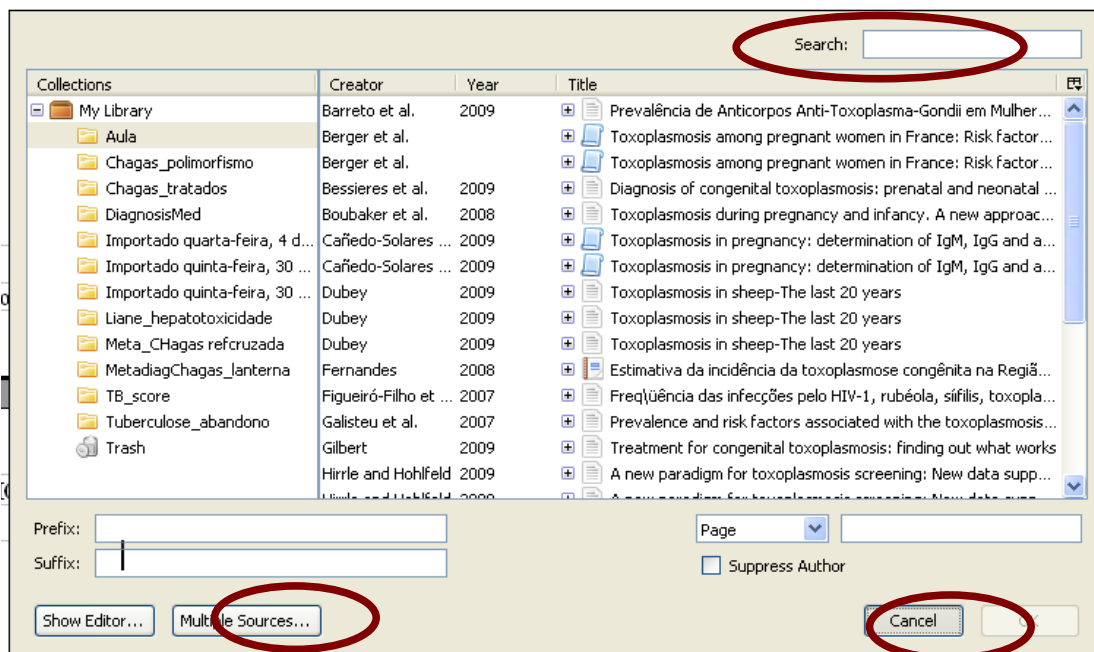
Search:

Collections

My Library
Aula
Chagas_polimorfismo
Chagas_tratados
DiagnosisMed
Importado quarta-feira, 4 d...
Importado quinta-feira, 30 ...
Importado quinta-feira, 30 ...
Liane_hepatotoxicidade
Meta_CHagas refcruzada
MetadiagChagas_lanterna
TB_score
Tuberculose_abandono
Trash

| Creator | Year | Title |
|---|---|---|
| Barreto et al. | 2009 | Prevalência de Anticorpos Anti-Toxoplasma-Gondii em Mulher... |
| Berger et al. | | Toxoplasmosis among pregnant women in France: Risk factor... |
| Berger et al. | | Toxoplasmosis among pregnant women in France: Risk factor... |
| Bessieres et al. | 2009 | Diagnosis of congenital toxoplasmosis: prenatal and neonatal ... |
| Boubaker et al. | 2008 | Toxoplasmosis during pregnancy and infancy. A new approac... |
| Cañedo-Solares ... | 2009 | Toxoplasmosis in pregnancy: determination of IgM, IgG and a... |
| Cañedo-Solares ... | 2009 | Toxoplasmosis in pregnancy: determination of IgM, IgG and a... |
| Dubey | 2009 | Toxoplasmosis in sheep-The last 20 years |
| Dubey | 2009 | Toxoplasmosis in sheep-The last 20 years |
| Dubey | 2009 | Toxoplasmosis in sheep-The last 20 years |
| Fernandes | 2008 | Estimativa da incidência da toxoplasmose congênita na Regiã... |
| Figueiró-Filho et ... | 2007 | Freq\üência das infecções pelo HIV-1, rubéola, sífilis, toxopla... |
| Galisteu et al. | 2007 | Prevalence and risk factors associated with the toxoplasmosis... |
| Gilbert | 2009 | Treatment for congenital toxoplasmosis: finding out what works |
| Hirrle and Hohlfeld | 2009 | A new paradigm for toxoplasmosis screening: New data supp... |

Prefix:
Suffix:
Page
Suppress Author

Show Editor...
Multiple Sources...
Cancel
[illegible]